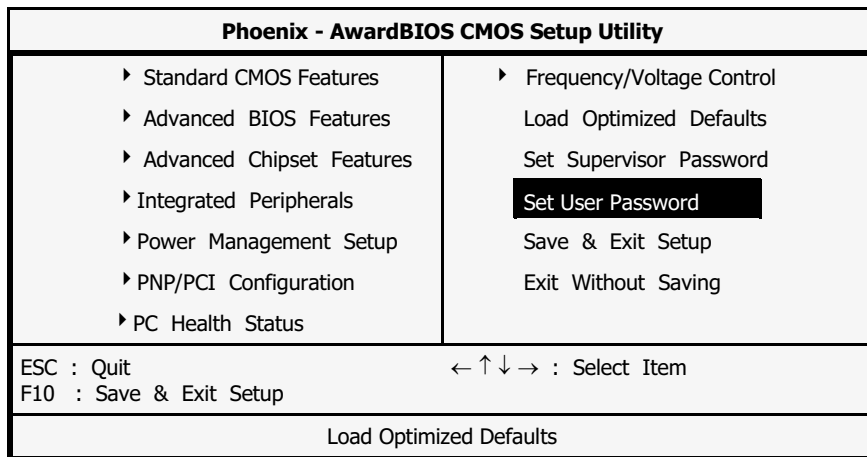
Phoenix - AwardBIOS CMOS Setup Utility

Standard CMOS Features
Advanced BIOS Features
Advanced Chipset Features
Integrated Peripherals
Power Management Setup
PNP/PCI Configuration
PC Health Status

Frequency/Voltage Control
Load Optimized Defaults
Set Supervisor Password
Set User Password
Save & Exit Setup
Exit Without Saving

ESC : Quit
F10 : Save & Exit Setup

$\leftarrow \uparrow \downarrow \rightarrow$ : Select Item

Load Optimized Defaults